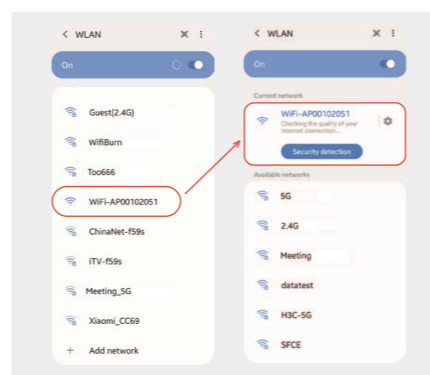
< WLAN

On

Guest(2.4G)

WifiBurn

Too666

WiFi-AP00102051

ChinaNet-f59s

iTV-f59s

Meeting_5G

Xiaomi_CC69

+ Add network

< WLAN

On

Current network

WiFi-AP00102051

Checking the quality of your internet connection...

Security detection

Available networks

5G

2.4G

Meeting

datatest

H3C-5G

SFCE